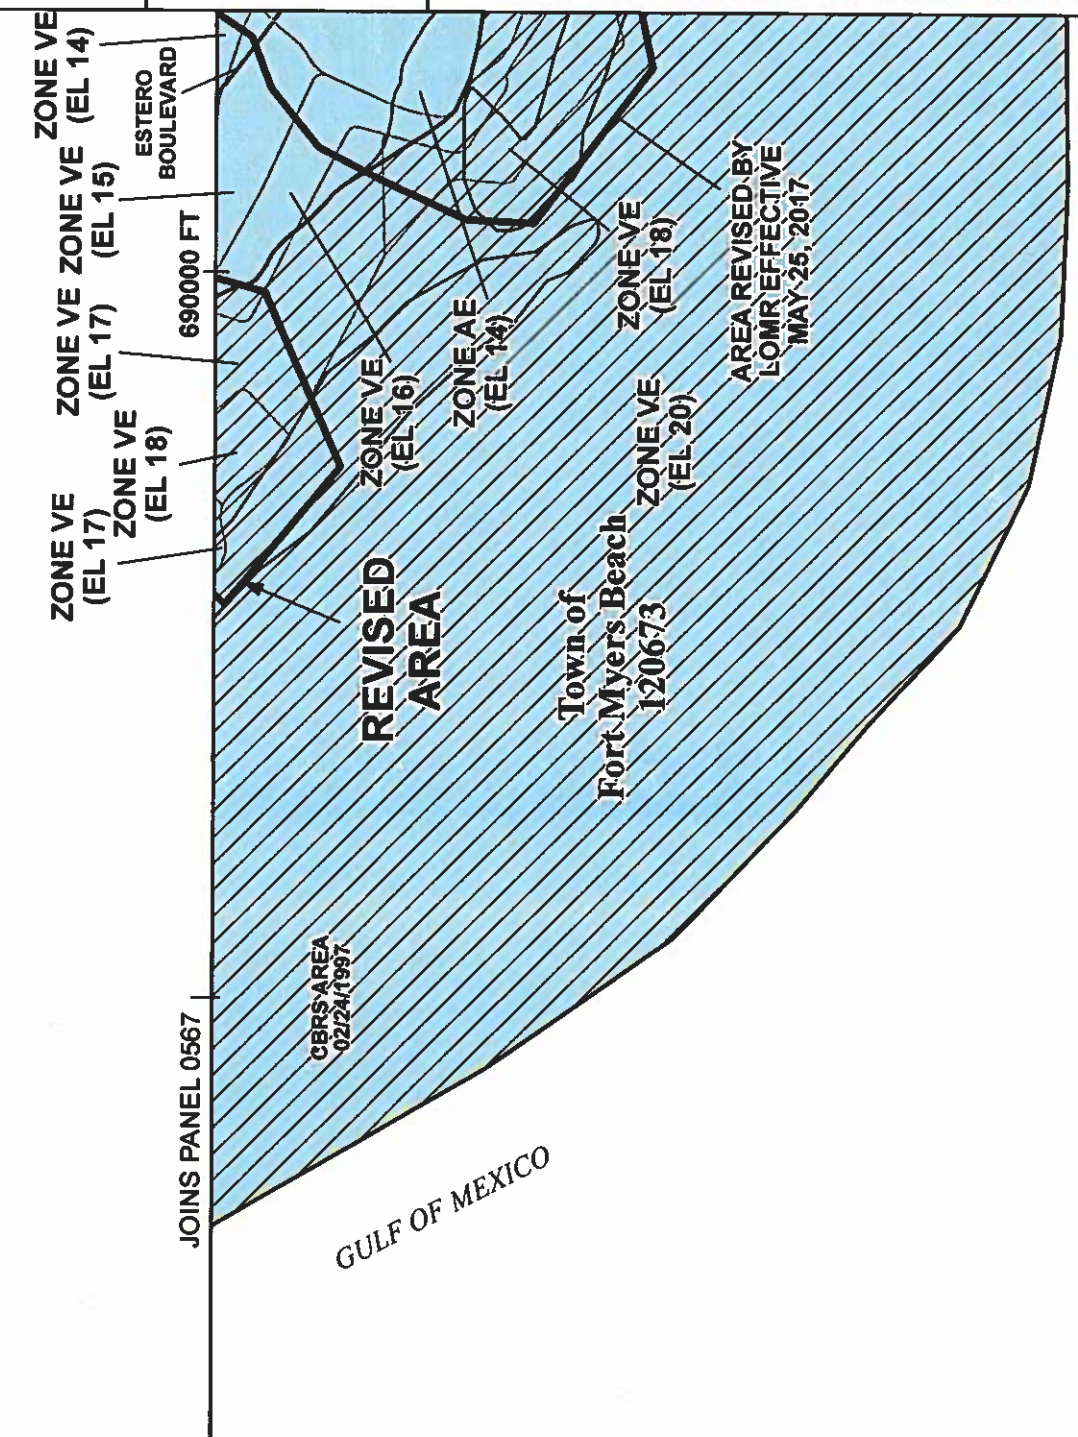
ZONE VE (EL 14)

ESTERO BOULEVARD

ZONE VE (EL 15)

690000 FT

ZONE VE (EL 17)

ZONE VE (EL 18)

ZONE VE (EL 17)

ZONE VE (EL 16)

ZONE AE (EL 14)

ZONE VE (EL 18)

AREA REVISED BY LOMR EFFECTIVE MAY 25, 2017

ZONE VE (EL 20)

REVISED AREA

Town of Fort Myers Beach 120673

CBRS AREA 02/24/1997

JOINS PANEL 0567

GULF OF MEXICO